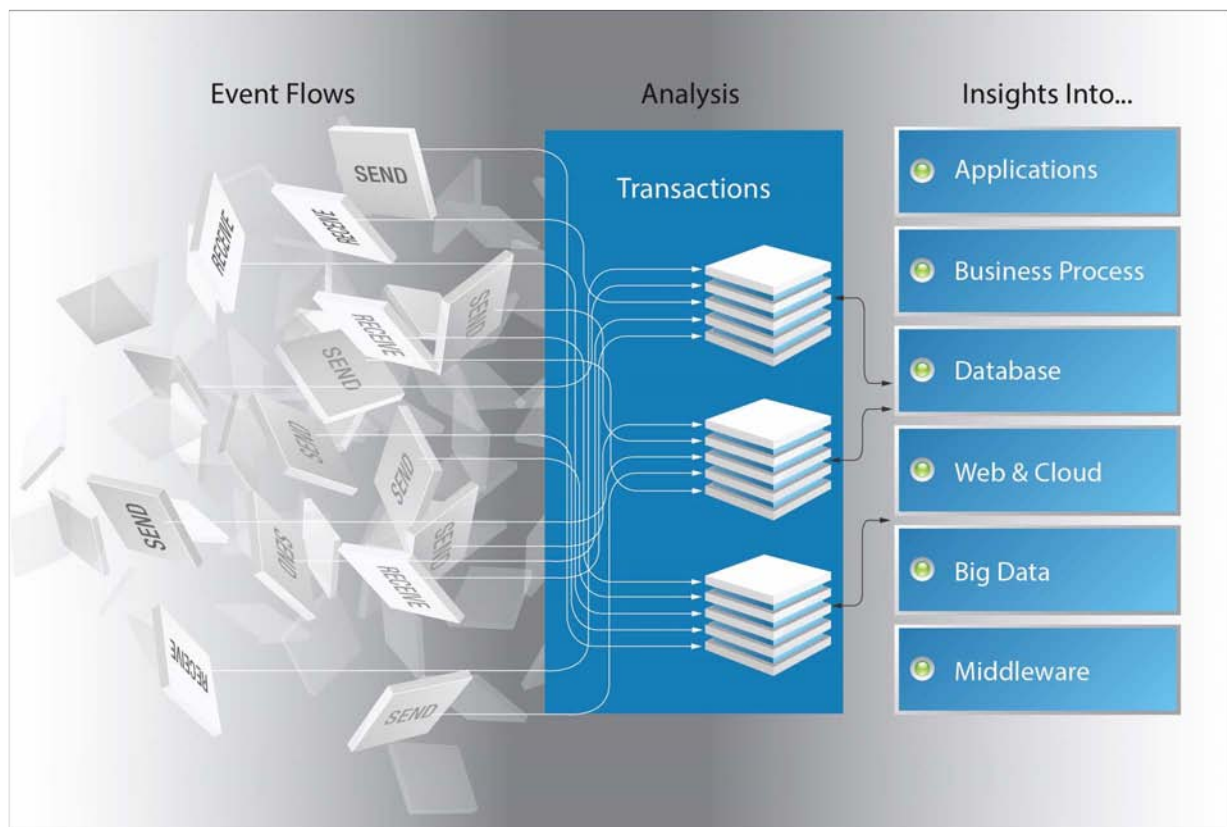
Event Flows

Analysis

Insights Into...

SEND
RECEIVE
RECEIVE
SEND
RECEIVE
SEND
SEND
SEND
SEND
SEND
RECEIVE
SEND
RECEIVE
SEND

Transactions

Applications

Business Process

Database

Web & Cloud

Big Data

Middleware